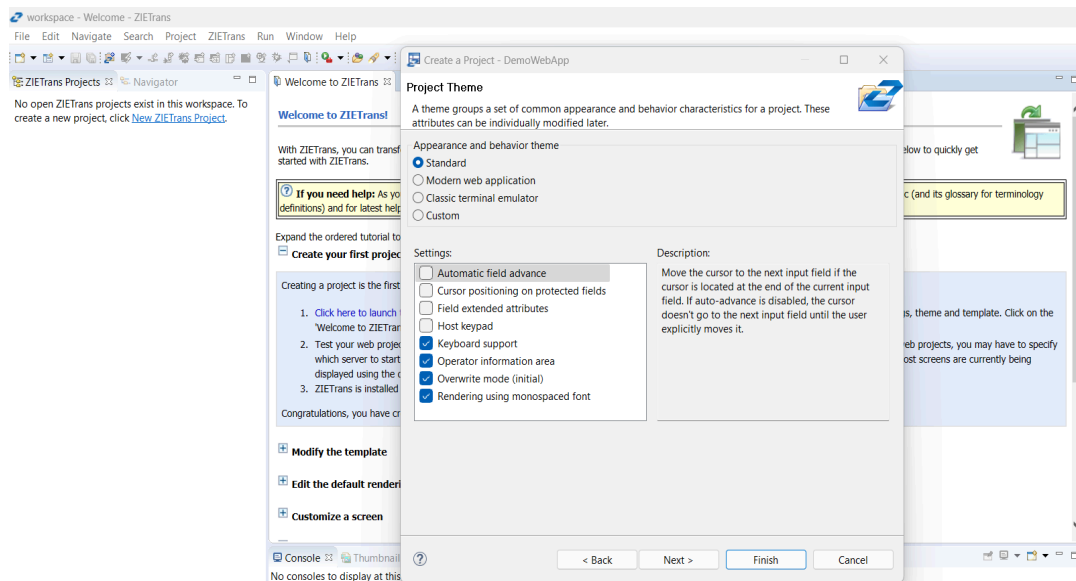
workspace - Welcome - ZIETrans

File Edit Navigate Search Project ZIETrans Run Window Help

ZIETrans Projects Navigator

No open ZIETrans projects exist in this workspace. To create a new project, click New ZIETrans Project.

Welcome to ZIETrans

Welcome to ZIETrans!

With ZIETrans, you can transf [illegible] elow to quickly get started with ZIETrans.

If you need help: As yo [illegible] c (and its glossary for terminology definitions) and for latest help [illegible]

Expand the ordered tutorial to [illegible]

Create your first projec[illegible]

Creating a project is the first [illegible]

1. Click here to launch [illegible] s, theme and template. Click on the 'Welcome to ZIETran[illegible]

2. Test your web projec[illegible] eb projects, you may have to specify which server to start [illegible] ost screens are currently being displayed using the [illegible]

3. ZIETrans is installed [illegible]

Congratulations, you have cr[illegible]

Modify the template

Edit the default renderi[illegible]

Customize a screen

Console Thumbnail

No consoles to display at this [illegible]

Create a Project - DemoWebApp

Project Theme

A theme groups a set of common appearance and behavior characteristics for a project. These attributes can be individually modified later.

Appearance and behavior theme
Standard
Modern web application
Classic terminal emulator
Custom

Settings:
Automatic field advance
Cursor positioning on protected fields
Field extended attributes
Host keypad
Keyboard support
Operator information area
Overwrite mode (initial)
Rendering using monospaced font

Description:
Move the cursor to the next input field if the cursor is located at the end of the current input field. If auto-advance is disabled, the cursor doesn't go to the next input field until the user explicitly moves it.

?
< Back
Next >
Finish
Cancel